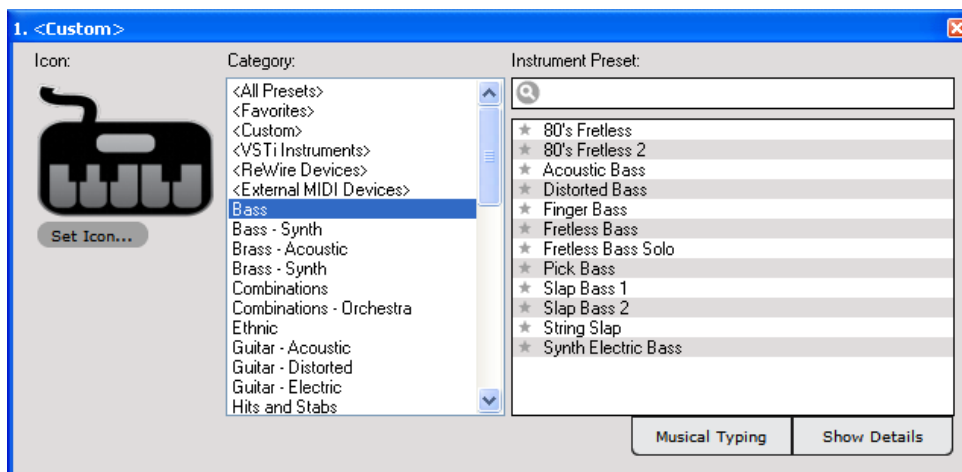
1. <Custom>

Icon:

Set Icon...

Category:

<All Presets>
<Favorites>
<Custom>
<VSTi Instruments>
<ReWire Devices>
<External MIDI Devices>
Bass
Bass - Synth
Brass - Acoustic
Brass - Synth
Combinations
Combinations - Orchestra
Ethnic
Guitar - Acoustic
Guitar - Distorted
Guitar - Electric
Hits and Stabs

Instrument Preset:

80's Fretless
80's Fretless 2
Acoustic Bass
Distorted Bass
Finger Bass
Fretless Bass
Fretless Bass Solo
Pick Bass
Slap Bass 1
Slap Bass 2
String Slap
Synth Electric Bass

Musical Typing
Show Details